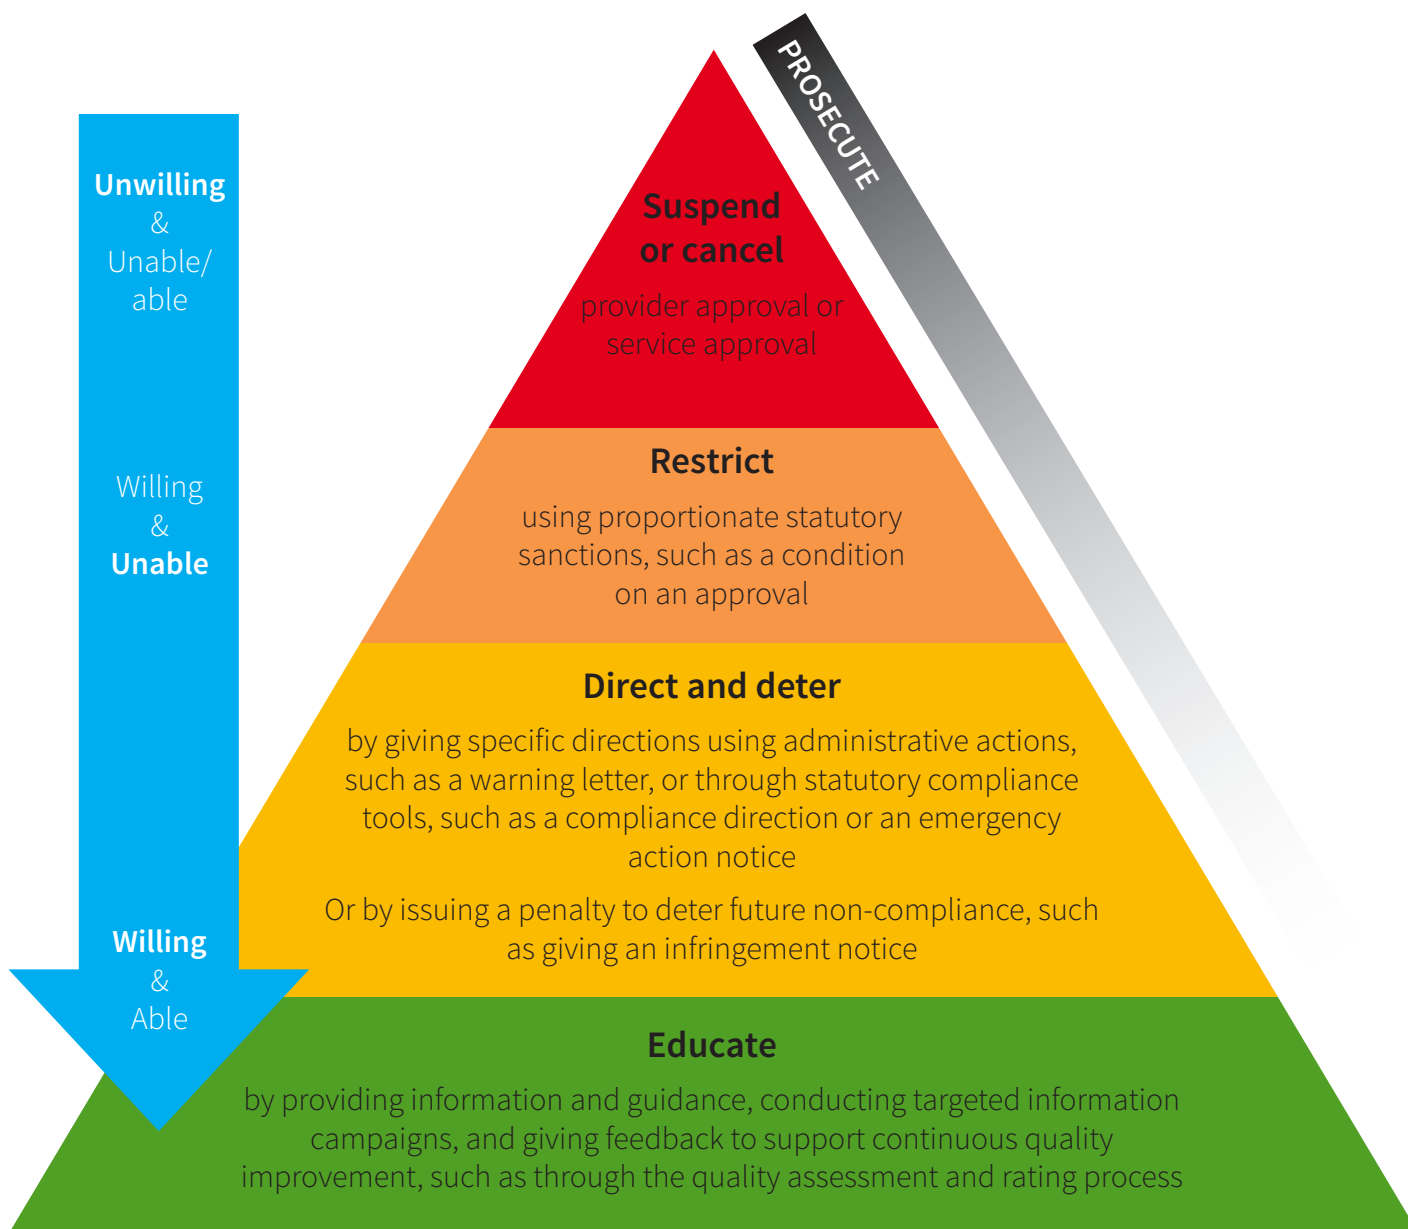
Unwilling
&
Unable/
able

Willing
&
Unable

Willing
&
Able

PROSECUTE

Suspend or cancel

provider approval or service approval

Restrict

using proportionate statutory sanctions, such as a condition on an approval

Direct and deter

by giving specific directions using administrative actions, such as a warning letter, or through statutory compliance tools, such as a compliance direction or an emergency action notice

Or by issuing a penalty to deter future non-compliance, such as giving an infringement notice

Educate

by providing information and guidance, conducting targeted information campaigns, and giving feedback to support continuous quality improvement, such as through the quality assessment and rating process